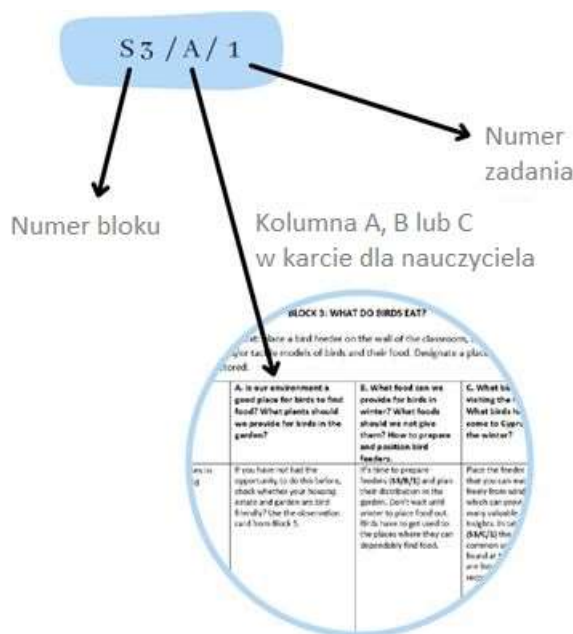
S3 / A / 1

Numer zadania

Numer bloku

Kolumna A, B lub C w karcie dla nauczyciela

BLOCK 3: WHAT DO BIRDS EAT?

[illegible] place a bird feeder on the wall of the classroom, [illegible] tactile models of birds and their food. Designate a place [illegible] stored.

| | A. Is our environment a good place for birds to find food? What plants should we provide for birds in the garden? | B. What food can we provide for birds in winter? What foods should we not give them? How to prepare and position bird feeders. | C. What bi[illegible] visiting the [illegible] What birds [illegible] come to Cypr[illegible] the winter? |
|---|---|---|---|
| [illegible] | If you have not had the opportunity to do this before, check whether your housing estate and garden are bird friendly? Use the observation card from Block 1. | It's time to prepare feeders (S3/B/1) and plan their distribution in the garden. Don't wait until winter to place food out. Birds have to get used to the places where they can dependably find food. | Place the feeder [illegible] that you can wa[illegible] freely from wind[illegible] which can provi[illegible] very valuable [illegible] insights. In su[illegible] (S3/C/1) the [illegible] common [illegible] found a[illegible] are bu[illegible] reco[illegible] |